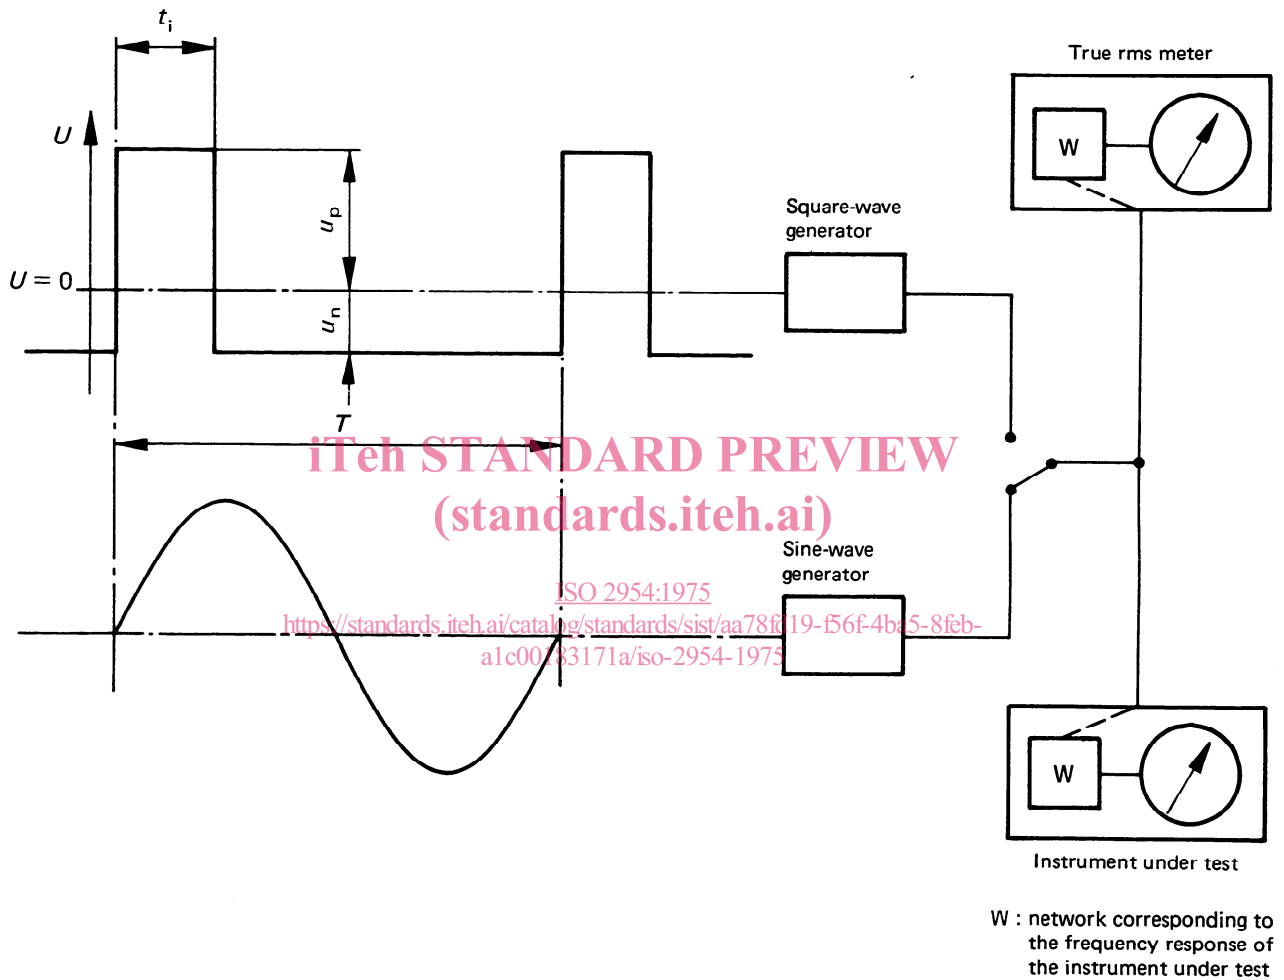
$t_i$

$U$

$u_p$

$U = 0$

$u_n$

$T$

True rms meter

W

Square-wave generator

iTeh STANDARD PREVIEW
(standards.iteh.ai)

Sine-wave generator

ISO 2954:1975
https://standards.iteh.ai/catalog/standards/sist/aa78fc19-f56f-4ba5-8feb-a1c00183171a/iso-2954-1975

W

Instrument under test

W : network corresponding to the frequency response of the instrument under test